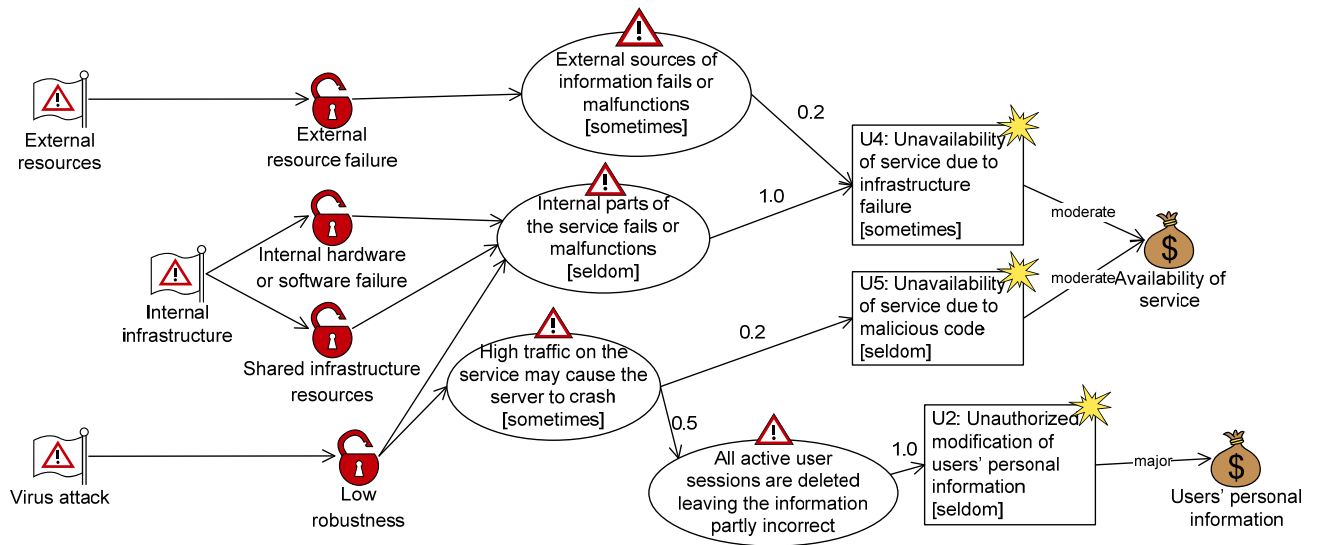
External resources

External resource failure

External sources of information fails or malfunctions [sometimes]

0.2

U4: Unavailability of service due to infrastructure failure [sometimes]

Internal hardware or software failure

Internal infrastructure

Shared infrastructure resources

Internal parts of the service fails or malfunctions [seldom]

1.0

moderate

moderate

$

Availability of service

U5: Unavailability of service due to malicious code [seldom]

0.2

High traffic on the service may cause the server to crash [sometimes]

0.5

Virus attack

Low robustness

All active user sessions are deleted leaving the information partly incorrect

1.0

U2: Unauthorized modification of users' personal information [seldom]

major

$

Users' personal information